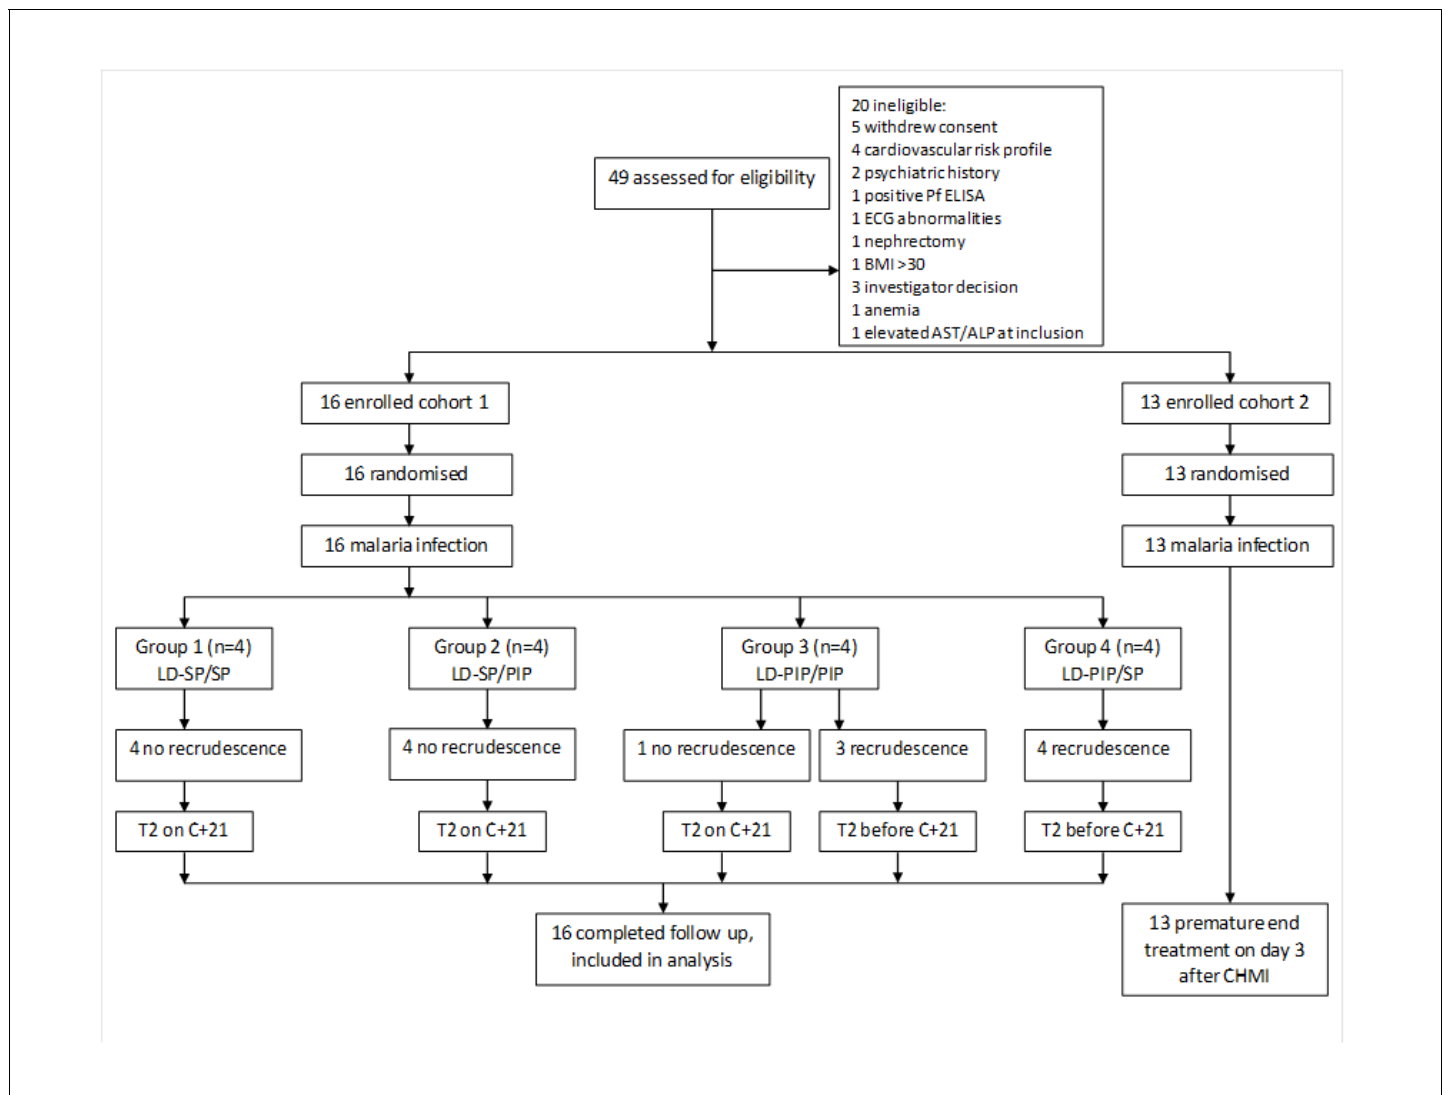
49 assessed for eligibility

20 ineligible:
5 withdrew consent
4 cardiovascular risk profile
2 psychiatric history
1 positive Pf ELISA
1 ECG abnormalities
1 nephrectomy
1 BMI >30
3 investigator decision
1 anemia
1 elevated AST/ALP at inclusion

16 enrolled cohort 1

16 randomised

16 malaria infection

13 enrolled cohort 2

13 randomised

13 malaria infection

Group 1 (n=4)
LD-SP/SP

Group 2 (n=4)
LD-SP/PIP

Group 3 (n=4)
LD-PIP/PIP

Group 4 (n=4)
LD-PIP/SP

4 no recrudescence

4 no recrudescence

1 no recrudescence

3 recrudescence

4 recrudescence

T2 on C+21

T2 on C+21

T2 on C+21

T2 before C+21

T2 before C+21

16 completed follow up, included in analysis

13 premature end treatment on day 3 after CHMI